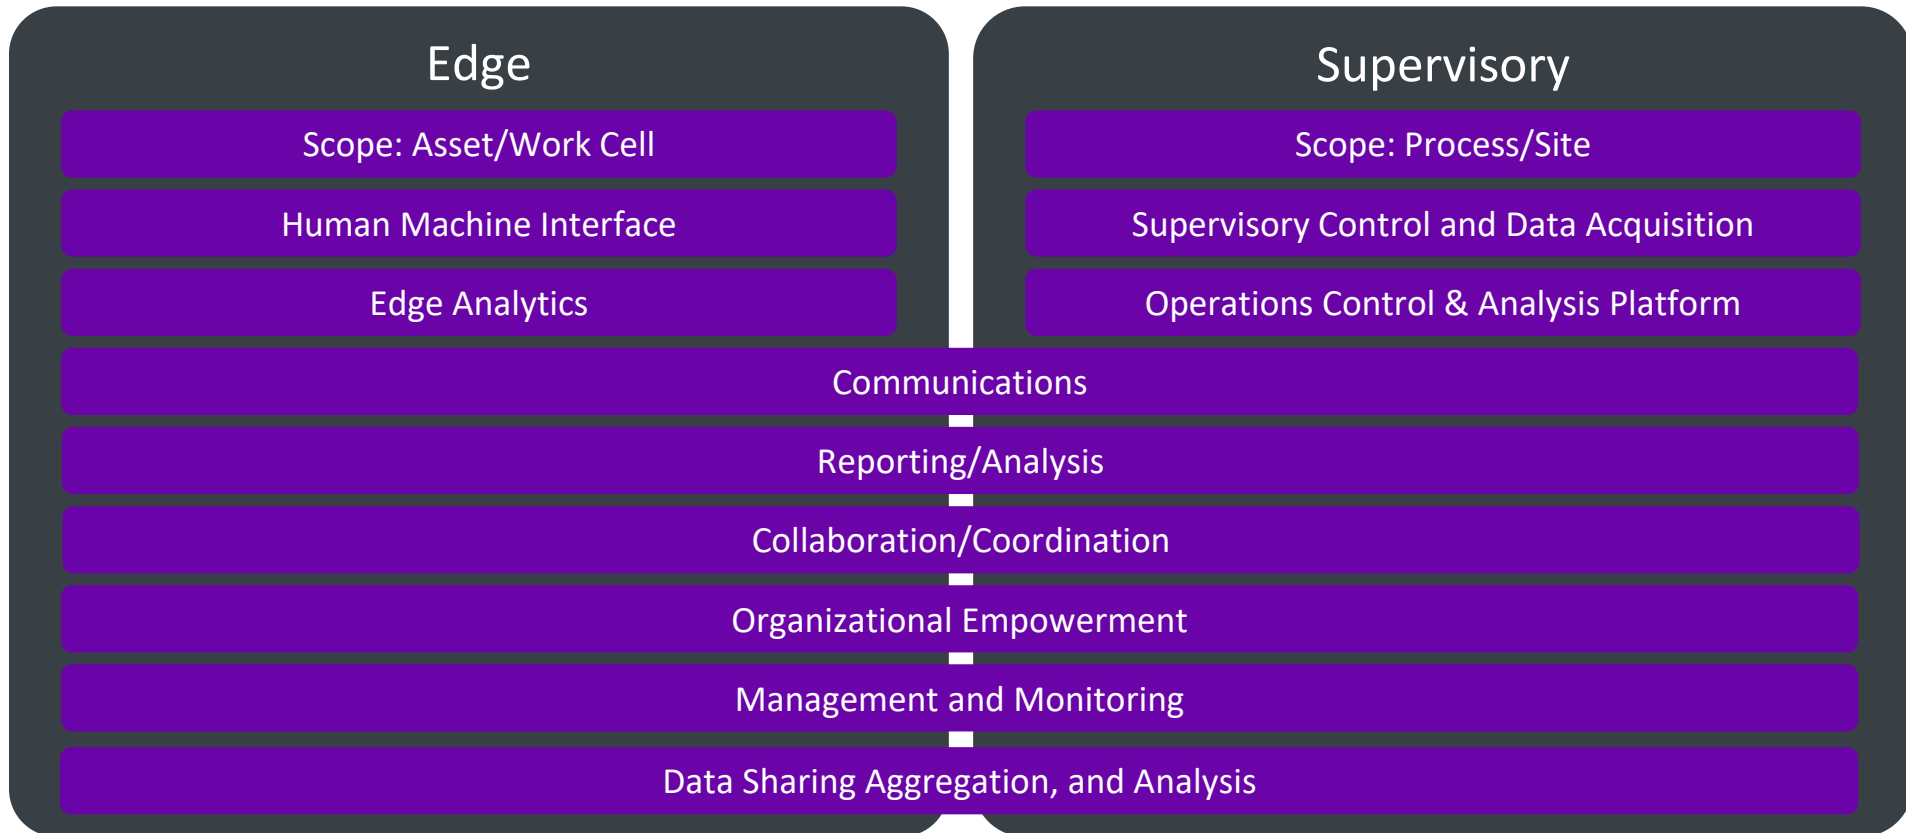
Edge

Scope: Asset/Work Cell

Human Machine Interface

Edge Analytics

Supervisory

Scope: Process/Site

Supervisory Control and Data Acquisition

Operations Control & Analysis Platform

Communications

Reporting/Analysis

Collaboration/Coordination

Organizational Empowerment

Management and Monitoring

Data Sharing Aggregation, and Analysis